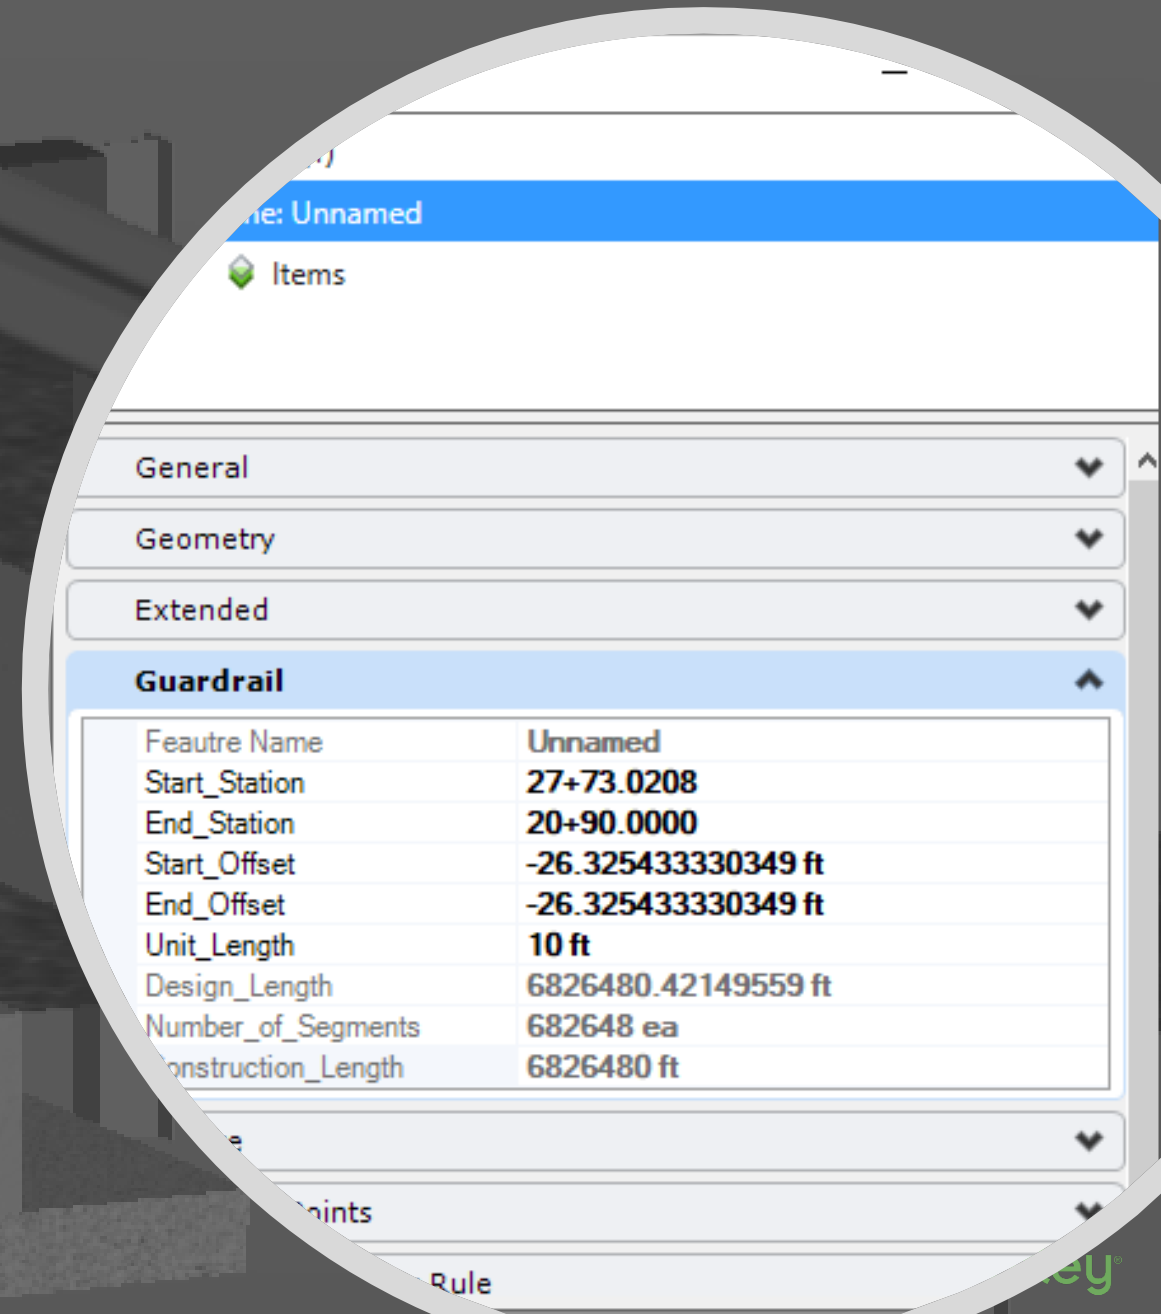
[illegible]

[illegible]e: Unnamed

Items

General

Geometry

Extended

Guardrail

| Feautre Name | Unnamed |
|---|---|
| Start_Station | 27+73.0208 |
| End_Station | 20+90.0000 |
| Start_Offset | -26.325433330349 ft |
| End_Offset | -26.325433330349 ft |
| Unit_Length | 10 ft |
| Design_Length | 6826480.42149559 ft |
| Number_of_Segments | 682648 ea |
| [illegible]onstruction_Length | 6826480 ft |

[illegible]e

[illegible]oints

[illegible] Rule

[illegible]ey